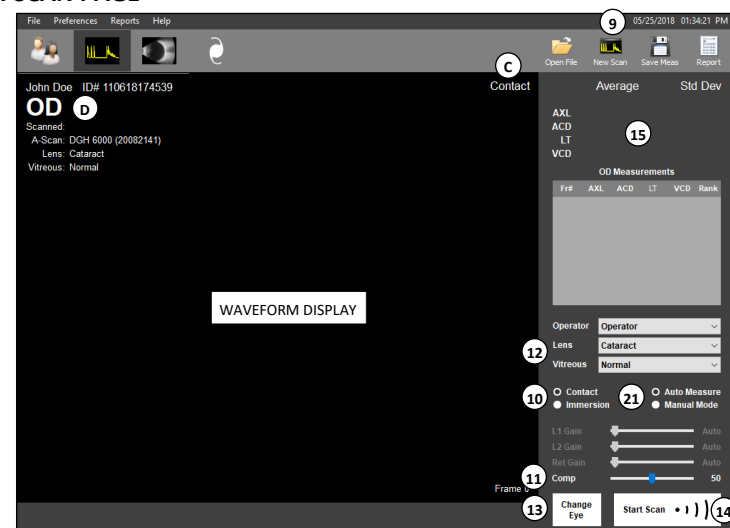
File Preferences Reports Help

05/25/2018 01:34:21 PM

9

Open File New Scan Save Meas Report

C

Contact

John Doe ID# 110618174539

OD D

Scanned:
A-Scan: DGH 6000 (20082141)
Lens: Cataract
Vitreous: Normal

Average Std Dev

AXL
ACD
LT
VCD

15

OD Measurements

| Fr# | AXL | ACD | LT | VCD | Rank |
|---|---|---|---|---|---|

WAVEFORM DISPLAY

Operator Operator
Lens Cataract
Vitreous Normal

12

10 Contact
Immersion

21 Auto Measure
Manual Mode

L1 Gain Auto
L2 Gain Auto
Ret Gain Auto

11 Comp 50

Frame 0

13 Change Eye

Start Scan 14